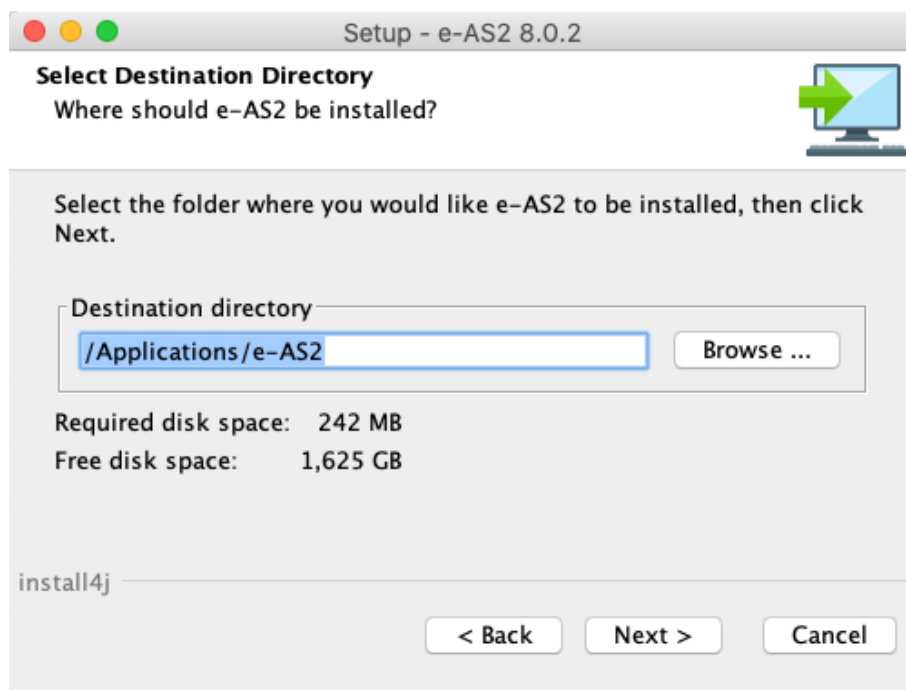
Setup - e-AS2 8.0.2

Select Destination Directory
Where should e-AS2 be installed?

Select the folder where you would like e-AS2 to be installed, then click Next.

Destination directory
/Applications/e-AS2
Browse ...

Required disk space: 242 MB
Free disk space: 1,625 GB

install4j

< Back
Next >
Cancel